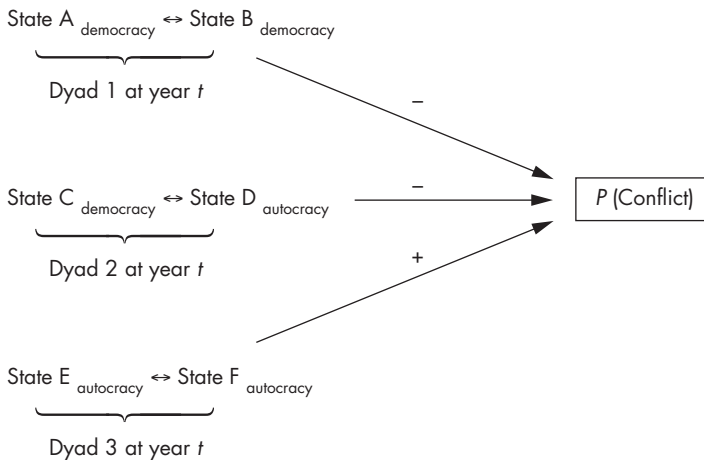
State A $_{\text{democracy}}$ ↔ State B $_{\text{democracy}}$

Dyad 1 at year *t*

–

State C $_{\text{democracy}}$ ↔ State D $_{\text{autocracy}}$

–

*P* (Conflict)

Dyad 2 at year *t*

+

State E $_{\text{autocracy}}$ ↔ State F $_{\text{autocracy}}$

Dyad 3 at year *t*